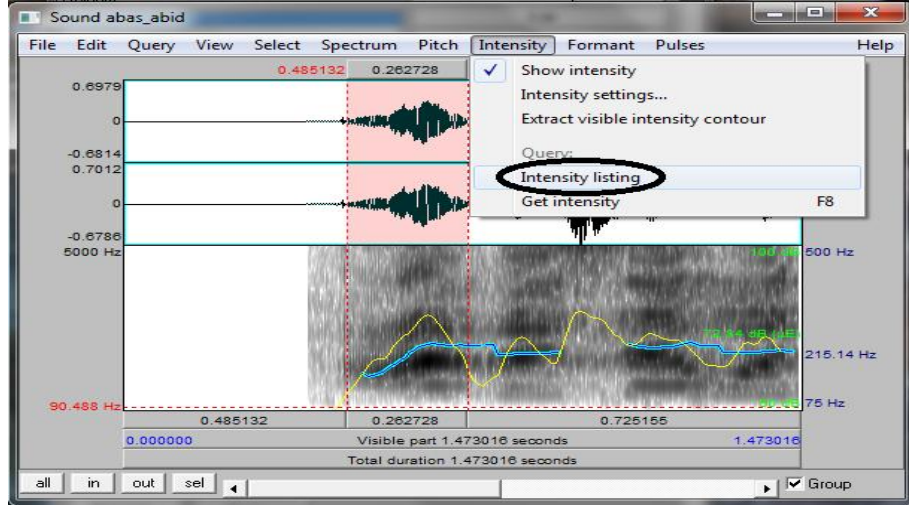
Sound abas_abid

File Edit Query View Select Spectrum Pitch Intensity Formant Pulses Help

0.485132 0.262728

0.6979
0
-0.6814
0.7012
0
-0.6786
5000 Hz

Show intensity
Intensity settings...
Extract visible intensity contour
Query:
Intensity listing
Get intensity F8

100 dB 500 Hz

72.34 dB (μE)

215.14 Hz

90.488 Hz

50 dB 75 Hz

0.485132 0.262728 0.725155

0.000000 Visible part 1.473016 seconds 1.473016

Total duration 1.473016 seconds

all in out sel Group